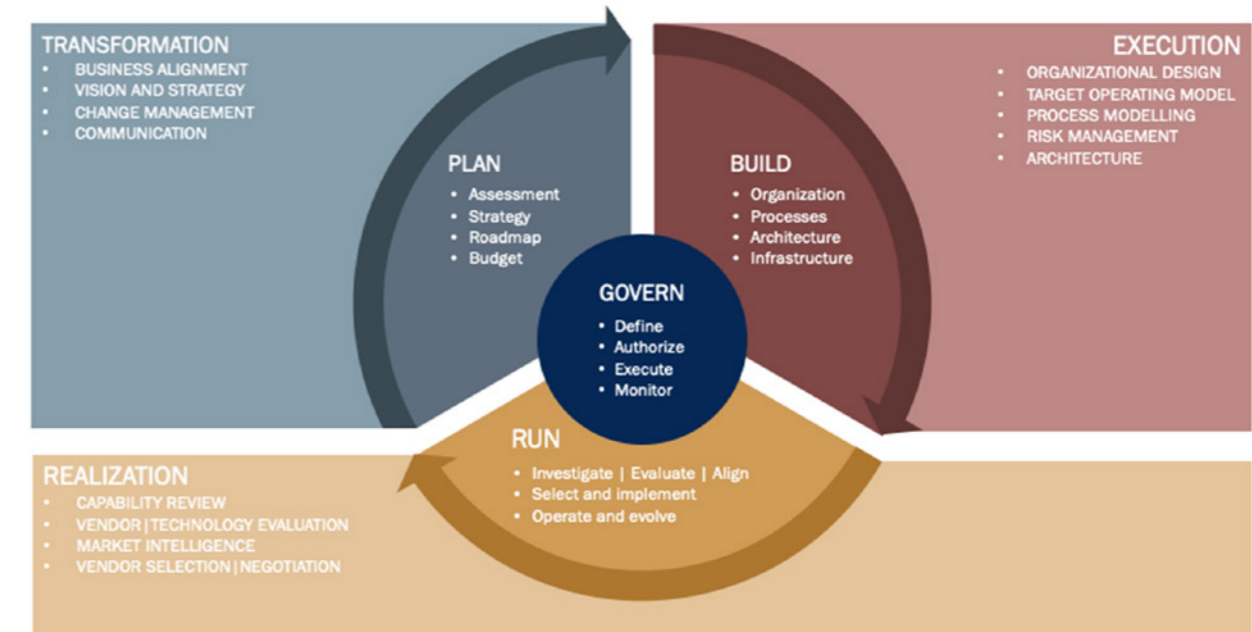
TRANSFORMATION
• BUSINESS ALIGNMENT
• VISION AND STRATEGY
• CHANGE MANAGEMENT
• COMMUNICATION

EXECUTION
• ORGANIZATIONAL DESIGN
• TARGET OPERATING MODEL
• PROCESS MODELLING
• RISK MANAGEMENT
• ARCHITECTURE

PLAN
• Assessment
• Strategy
• Roadmap
• Budget

BUILD
• Organization
• Processes
• Architecture
• Infrastructure

GOVERN
• Define
• Authorize
• Execute
• Monitor

RUN
• Investigate | Evaluate | Align
• Select and implement
• Operate and evolve

REALIZATION
• CAPABILITY REVIEW
• VENDOR | TECHNOLOGY EVALUATION
• MARKET INTELLIGENCE
• VENDOR SELECTION | NEGOTIATION